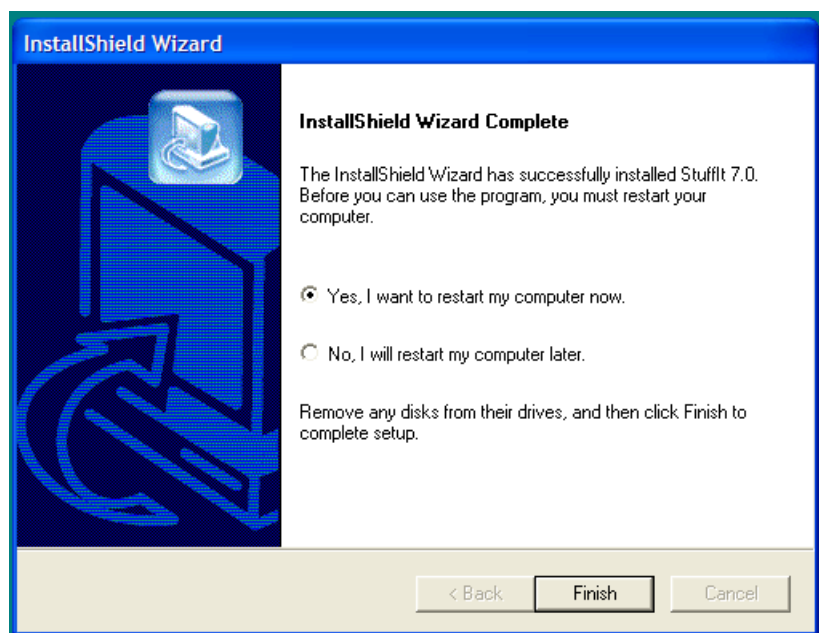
InstallShield Wizard

InstallShield Wizard Complete

The InstallShield Wizard has successfully installed StuffIt 7.0. Before you can use the program, you must restart your computer.

Yes, I want to restart my computer now.

No, I will restart my computer later.

Remove any disks from their drives, and then click Finish to complete setup.

< Back
Finish
Cancel